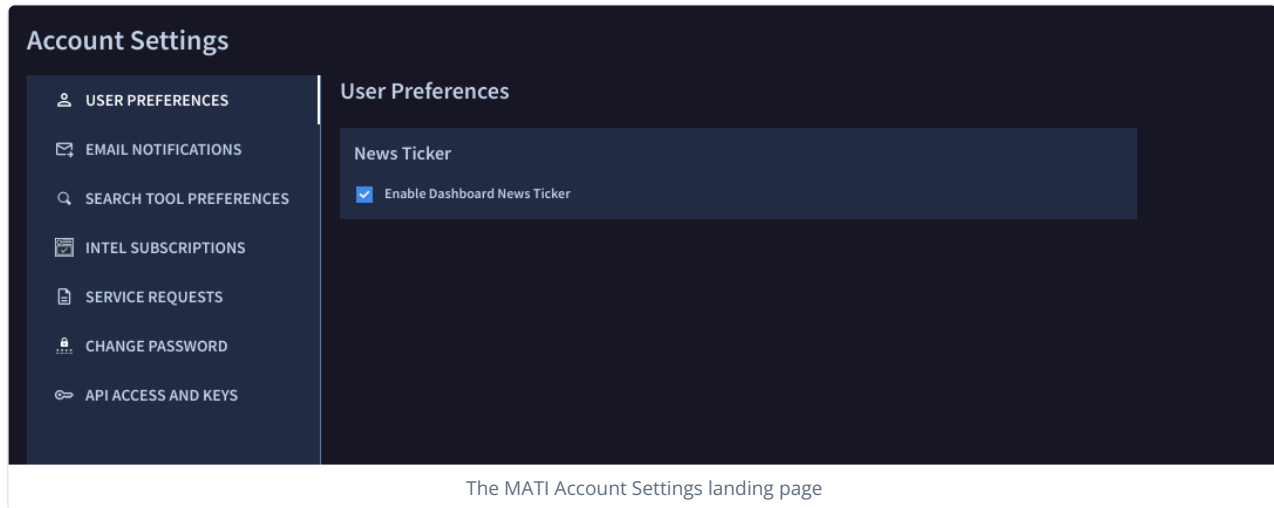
Account Settings

USER PREFERENCES
EMAIL NOTIFICATIONS
SEARCH TOOL PREFERENCES
INTEL SUBSCRIPTIONS
SERVICE REQUESTS
CHANGE PASSWORD
API ACCESS AND KEYS

User Preferences

News Ticker

Enable Dashboard News Ticker

The MATI Account Settings landing page